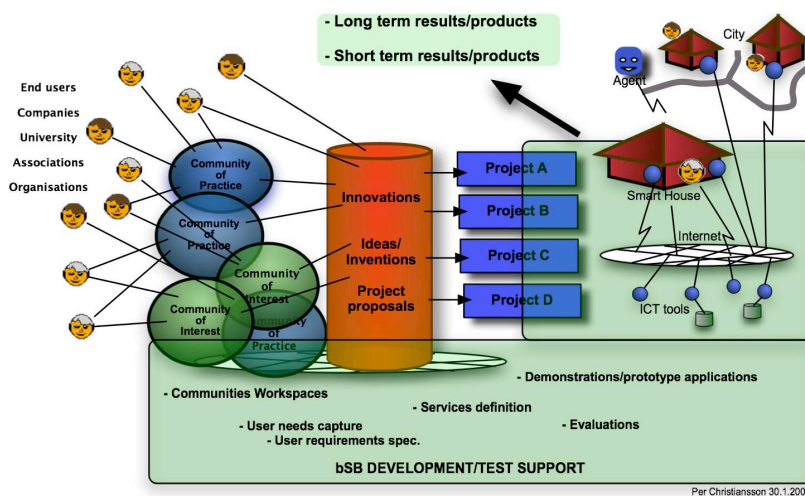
- Long term results/products

- Short term results/products

End users
Companies
University
Associations
Organisations

Community of Practice

Community of Practice

Community of Interest

Community of Interest

Community of Practice

Innovations

Ideas/ Inventions

Project proposals

Project A
Project B
Project C
Project D

Agent

City

Smart House

Internet

ICT tools

- Communities Workspaces
- Demonstrations/prototype applications
- Services definition
- User needs capture
- User requirements spec.
- Evaluations

bSB DEVELOPMENT/TEST SUPPORT

Per Christiansson 30.1.200